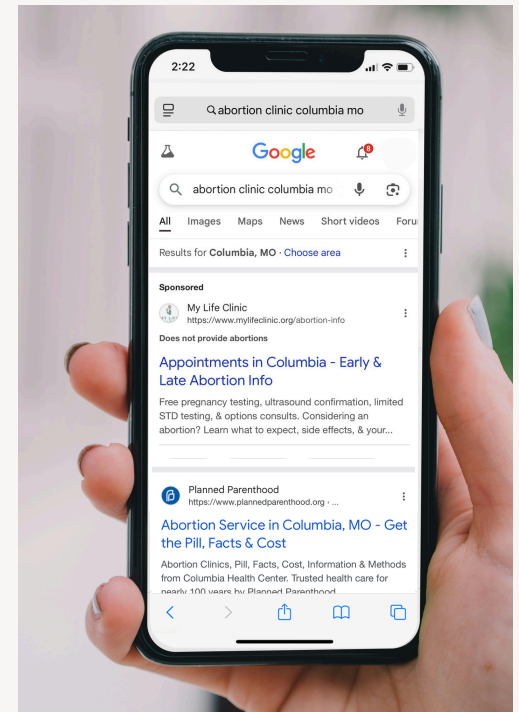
2:22

abortion clinic columbia mo

Google

8

abortion clinic columbia mo

All Images Maps News Short videos Foru

Results for Columbia, MO · Choose area

Sponsored

My Life Clinic
https://www.mylifeclinic.org/abortion-info

Does not provide abortions

Appointments in Columbia - Early & Late Abortion Info

Free pregnancy testing, ultrasound confirmation, limited STD testing, & options consults. Considering an abortion? Learn what to expect, side effects, & your...

Planned Parenthood
https://www.plannedparenthood.org › ...

Abortion Service in Columbia, MO - Get the Pill, Facts & Cost

Abortion Clinics, Pill, Facts, Cost, Information & Methods from Columbia Health Center. Trusted health care for nearly 100 years by Planned Parenthood